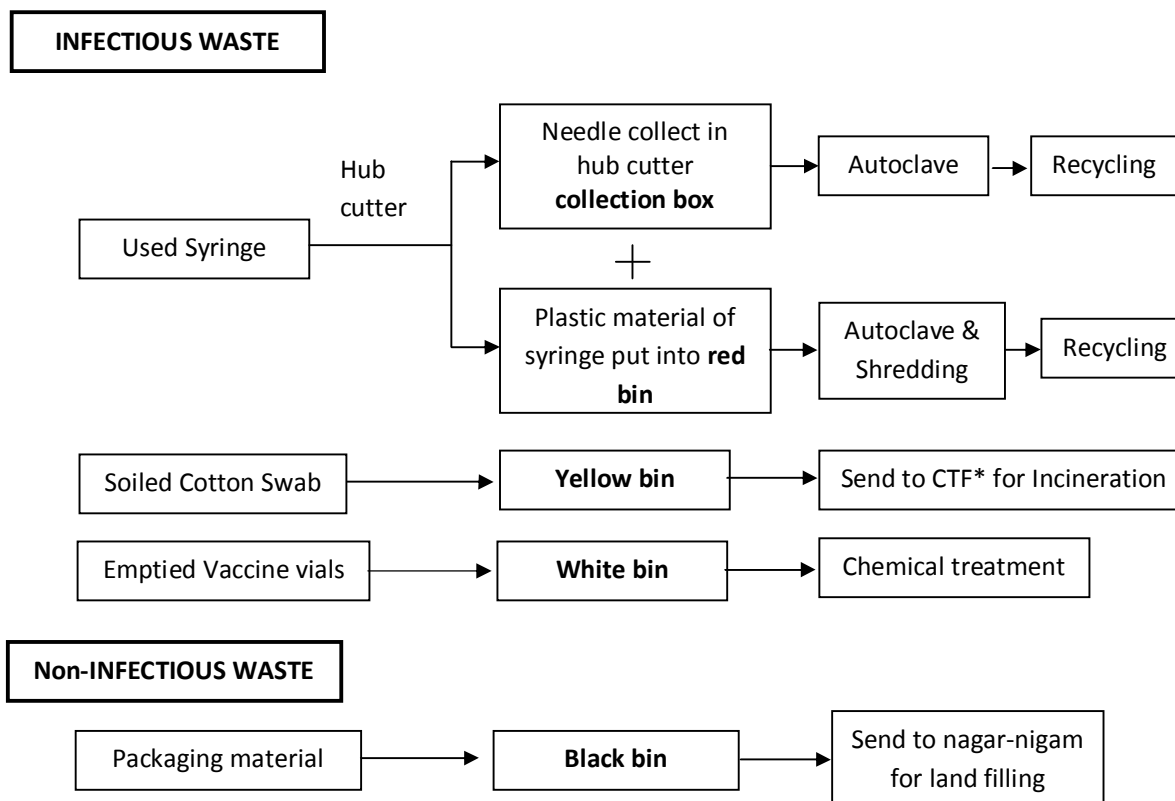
INFECTIOUS WASTE

Used Syringe

Hub cutter

Needle collect in hub cutter **collection box**

Autoclave

Recycling

+

Plastic material of syringe put into **red bin**

Autoclave & Shredding

Recycling

Soiled Cotton Swab

**Yellow bin**

Send to CTF* for Incineration

Emptied Vaccine vials

**White bin**

Chemical treatment

Non-INFECTIOUS WASTE

Packaging material

**Black bin**

Send to nagar-nigam for land filling